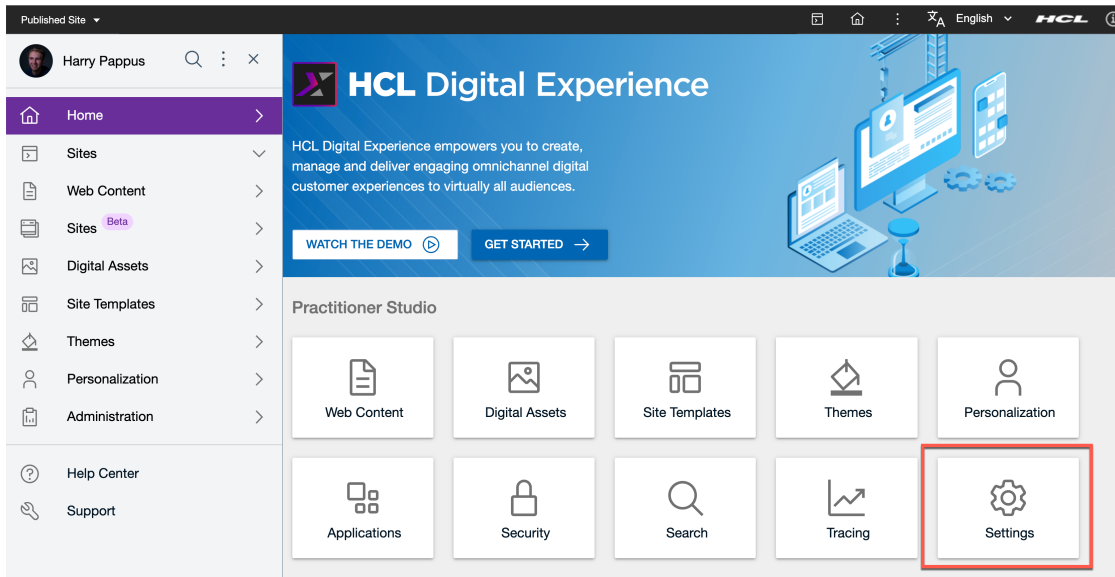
Published Site

English

HCL

Harry Pappus

Home

Sites

Web Content

Sites Beta

Digital Assets

Site Templates

Themes

Personalization

Administration

Help Center

Support

HCL Digital Experience

HCL Digital Experience empowers you to create, manage and deliver engaging omnichannel digital customer experiences to virtually all audiences.

WATCH THE DEMO

GET STARTED

Practitioner Studio

Web Content

Digital Assets

Site Templates

Themes

Personalization

Applications

Security

Search

Tracing

Settings